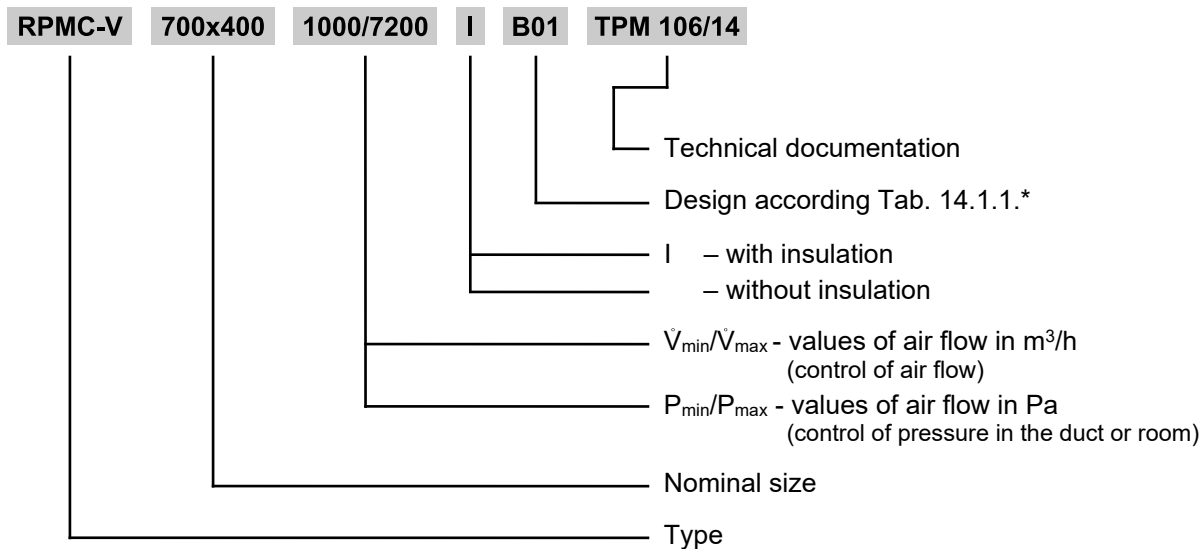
RPMC-V 700x400 1000/7200 I B01 TPM 106/14

Technical documentation

Design according Tab. 14.1.1.*

I – with insulation

– without insulation

$\dot{V}_{min}/\dot{V}_{max}$ - values of air flow in m$^3$/h (control of air flow)

$P_{min}/P_{max}$ - values of air flow in Pa (control of pressure in the duct or room)

Nominal size

Type